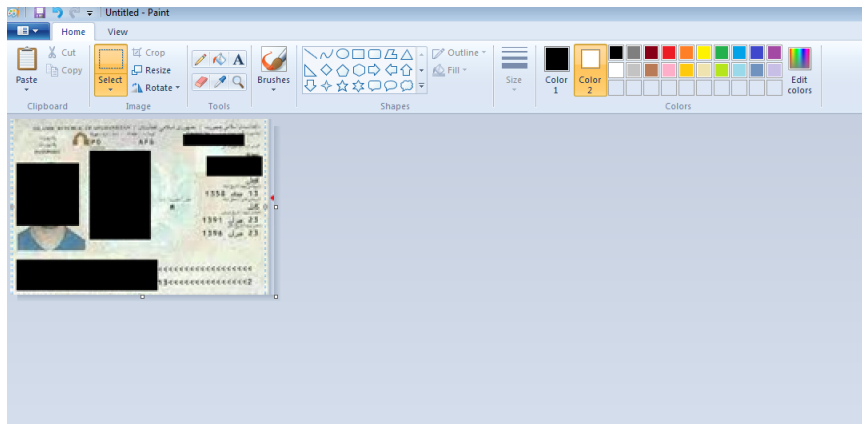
Untitled - Paint

Home
View

Paste
Cut
Copy
Clipboard

Select
Crop
Resize
Rotate
Image

A
Tools

Brushes

Outline
Fill
Shapes

Size

Color 1
Color 2

Edit colors
Colors

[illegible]
PD
AFG
1358
1391
1396
<<<<<<<<<<<<<<<<
<<<<<<<<<<<<<<<2